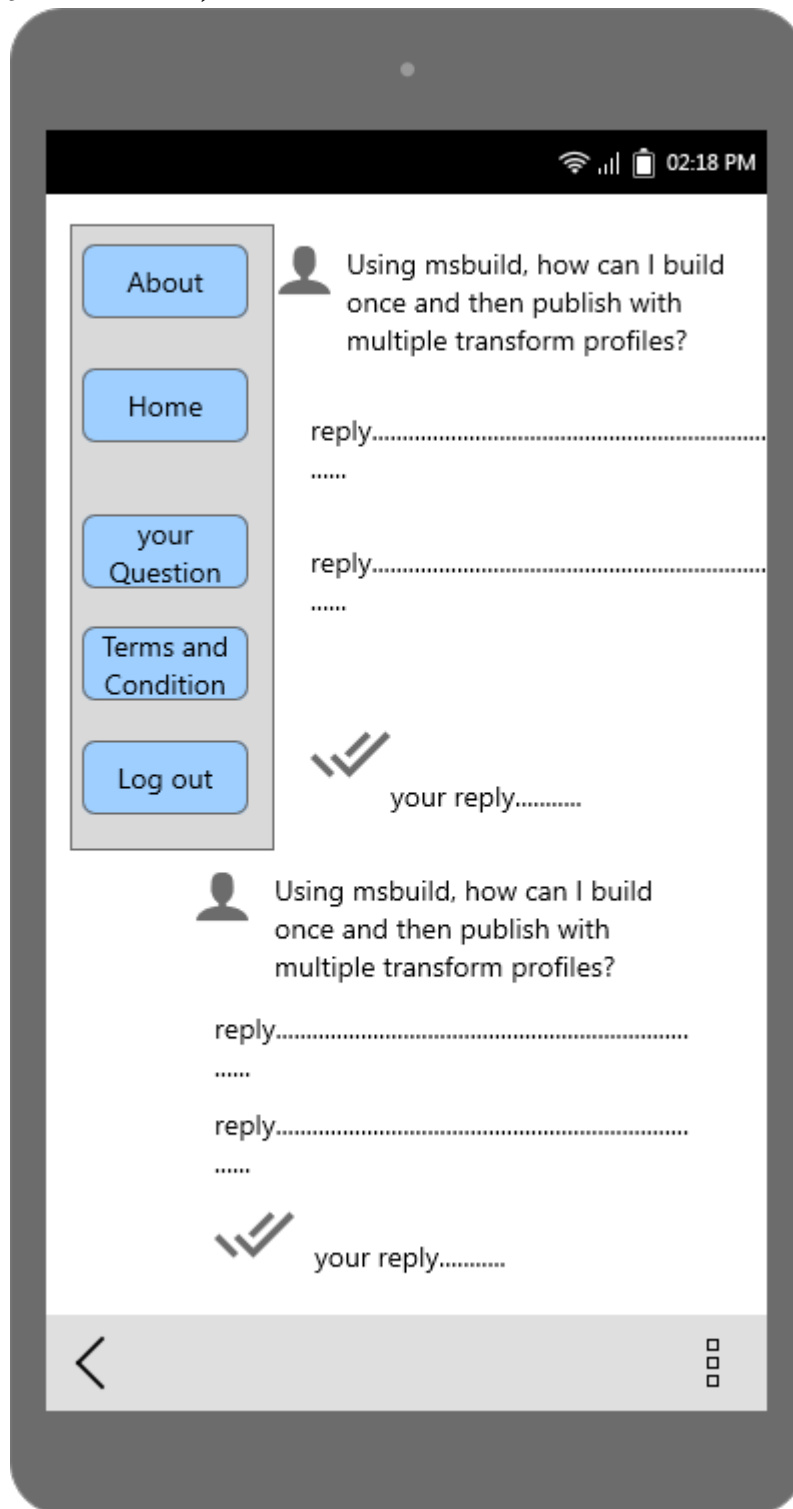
02:18 PM

About

Home

your Question

Terms and Condition

Log out

Using msbuild, how can I build once and then publish with multiple transform profiles?

reply..............................................................
......

reply..............................................................
......

your reply...........

Using msbuild, how can I build once and then publish with multiple transform profiles?

reply..............................................................
......

reply..............................................................
......

your reply...........